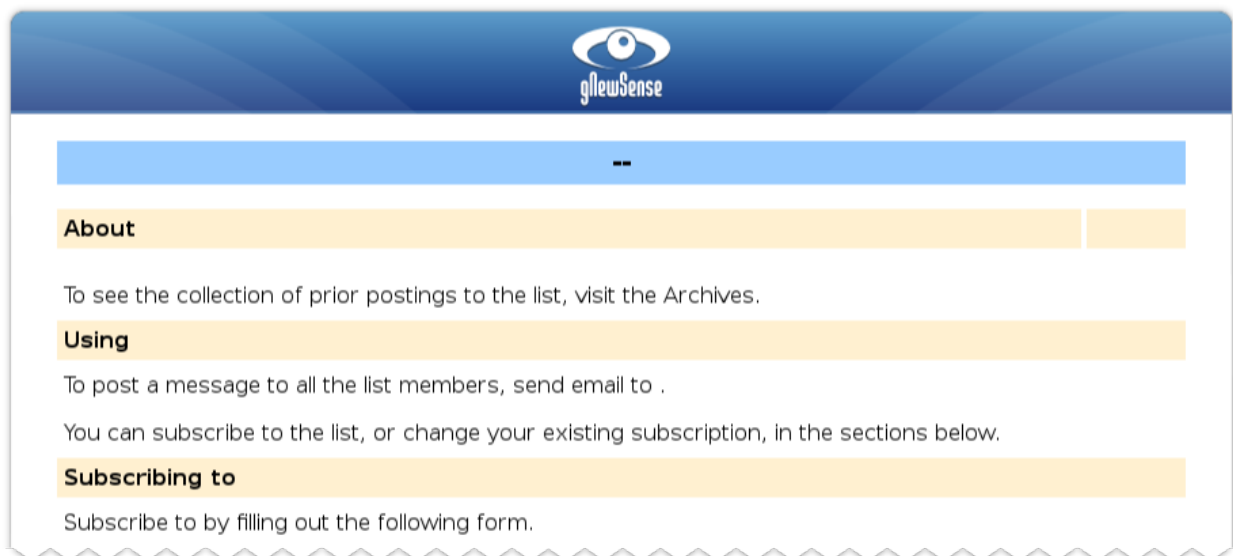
gNewSense

--

About

To see the collection of prior postings to the list, visit the Archives.

Using

To post a message to all the list members, send email to .

You can subscribe to the list, or change your existing subscription, in the sections below.

Subscribing to

Subscribe to by filling out the following form.